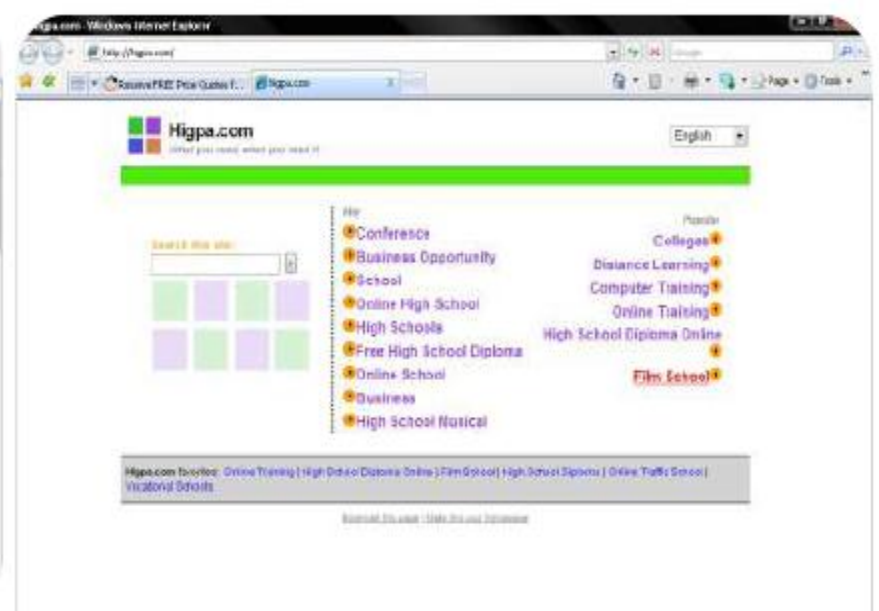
Higpa.com - Windows Internet Explorer

http://higpa.com/

Receive FREE Price Quotes f... Higpa.com

Page • Tools •

Higpa.com
What you need when you need it

English

Search this site:

Hot

Conference
Business Opportunity
School
Online High School
High Schools
Free High School Diploma
Online School
Business
High School Musical

Popular

Colleges
Distance Learning
Computer Training
Online Training
High School Diploma Online
Film School

Higpa.com favorites: Online Training | High School Diploma Online | Film School | High School Diploma | Online Traffic School | Vocational Schools

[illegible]